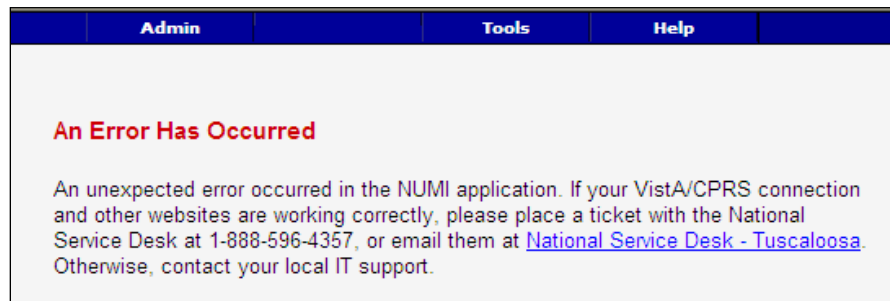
Admin Tools Help

An Error Has Occurred

An unexpected error occurred in the NUMI application. If your VistA/CPRS connection and other websites are working correctly, please place a ticket with the National Service Desk at 1-888-596-4357, or email them at National Service Desk - Tuscaloosa. Otherwise, contact your local IT support.